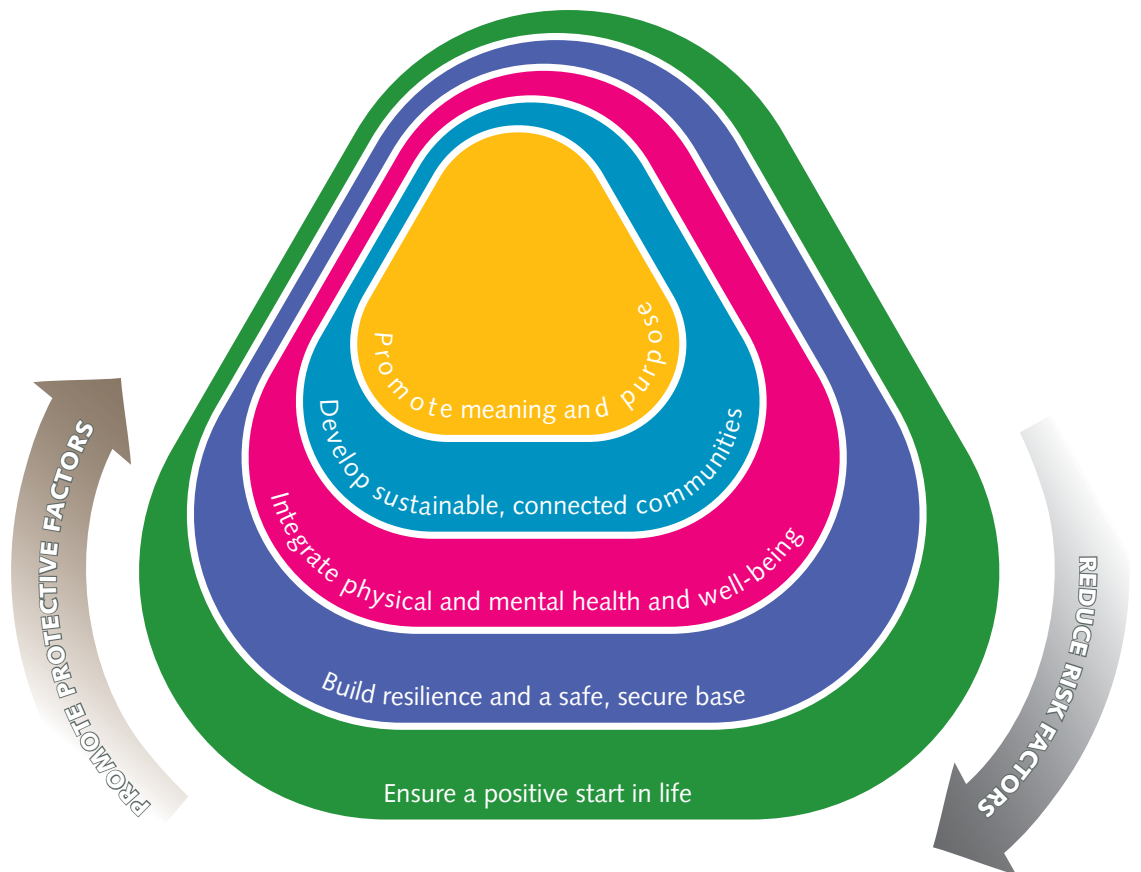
Promote meaning and purpose

Develop sustainable, connected communities

Integrate physical and mental health and well-being

Build resilience and a safe, secure base

Ensure a positive start in life

PROMOTE PROTECTIVE FACTORS

REDUCE RISK FACTORS